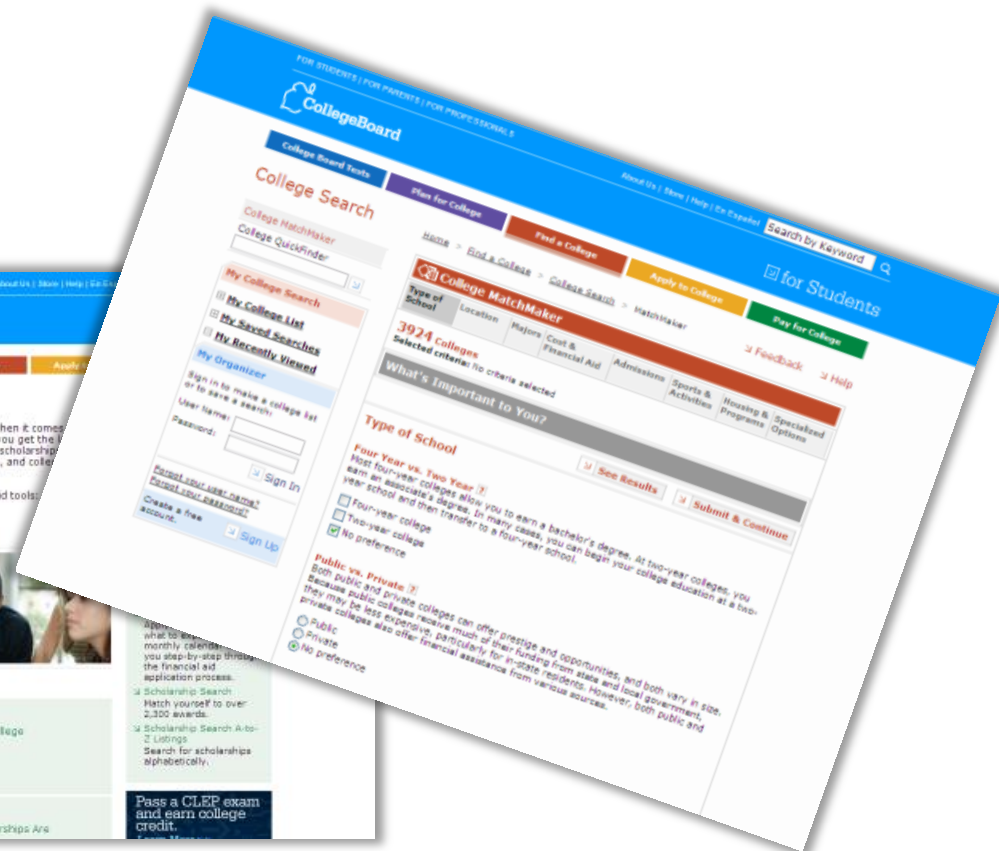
FOR STUDENTS | FOR PARENTS | FOR PROFESSIONALS

CollegeBoard

About Us | Store | Help | En Español

Search by Keyword

for Students

College Board Tests

Plan for College

Find a College

Apply to College

Pay for College

College Search

College MatchMaker

College QuickFinder

My College Search

My College List

My Saved Searches

My Recently Viewed

My Organizer

Sign in to make a college list or to save a search:

User Name:

Password:

Sign In

Forgot your user name?
Forgot your password?

Create a free account.

Sign Up

Home > Find a College > College Search > MatchMaker

College MatchMaker

Feedback

Help

Type of School | Location | Majors | Cost & Financial Aid | Admissions | Sports & Activities | Housing & Programs | Specialized Options

3924 Colleges
Selected criteria: No criteria selected

What's Important to You?

Type of School

See Results

Submit & Continue

Four Year vs. Two Year
Most four-year colleges allow you to earn a bachelor's degree. At two-year colleges, you earn an associate's degree. In many cases, you can begin your college education at a two-year school and then transfer to a four-year school.

Four-year college
Two-year college
No preference

Public vs. Private
Both public and private colleges can offer prestige and opportunities, and both vary in size. Because public colleges receive much of their funding from state and local government, they may be less expensive, particularly for in-state residents. However, both public and private colleges also offer financial assistance from various sources.

Public
Private
No preference

About Us | Store | Help | En Es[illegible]

Apply

hen it comes
ou get the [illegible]
scholarship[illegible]
, and colle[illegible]

d tools:

what to exp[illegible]
monthly calend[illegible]
you step-by-step through
the financial aid
application process.

Scholarship Search
Match yourself to over
2,300 awards.

Scholarship Search A-to-Z Listings
Search for scholarships alphabetically.

ollege

rships Are

Pass a CLEP exam and earn college credit.